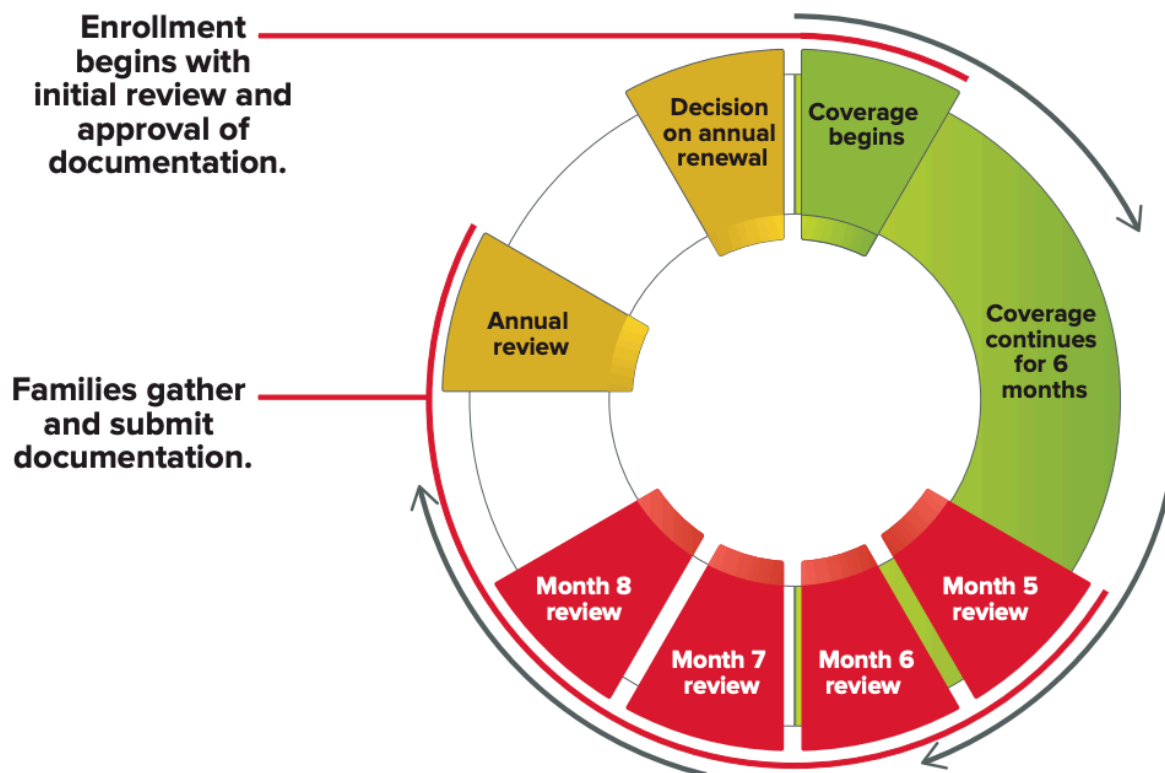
Enrollment begins with initial review and approval of documentation.

Decision on annual renewal

Coverage begins

Coverage continues for 6 months

Annual review

Families gather and submit documentation.

Month 8 review

Month 7 review

Month 6 review

Month 5 review